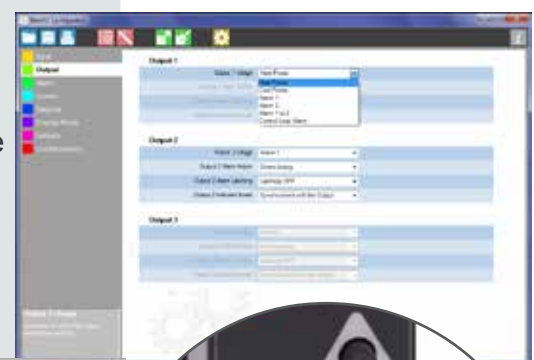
Output

Output 1
Output 1 Usage
Net Power
Net Power
Gross Power
Alarm 1
Alarm 2
Alarm 1 or 2
Control Loop Alarm

Output 2
Output 2 Usage
Alarm 1
Output 2 Alarm Action
Direct Acting
Output 2 Alarm Latching
Latching OFF
Output 2 Indicator Mode
Synchronized with the Output

Output 3